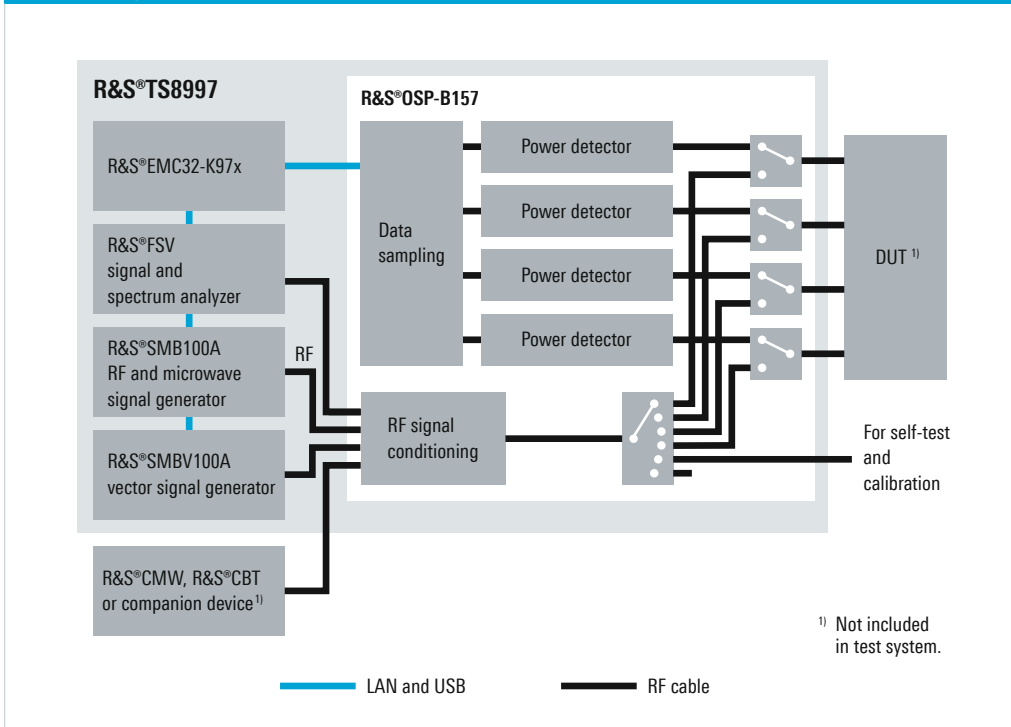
R&S®TS8997

R&S®OSP-B157

R&S®EMC32-K97x

Data sampling

Power detector

Power detector

Power detector

Power detector

DUT $^{1)}$

R&S®FSV signal and spectrum analyzer

R&S®SMB100A RF and microwave signal generator

RF

R&S®SMBV100A vector signal generator

RF signal conditioning

For self-test and calibration

R&S®CMW, R&S®CBT or companion device$^{1)}$

$^{1)}$ Not included in test system.

LAN and USB

RF cable